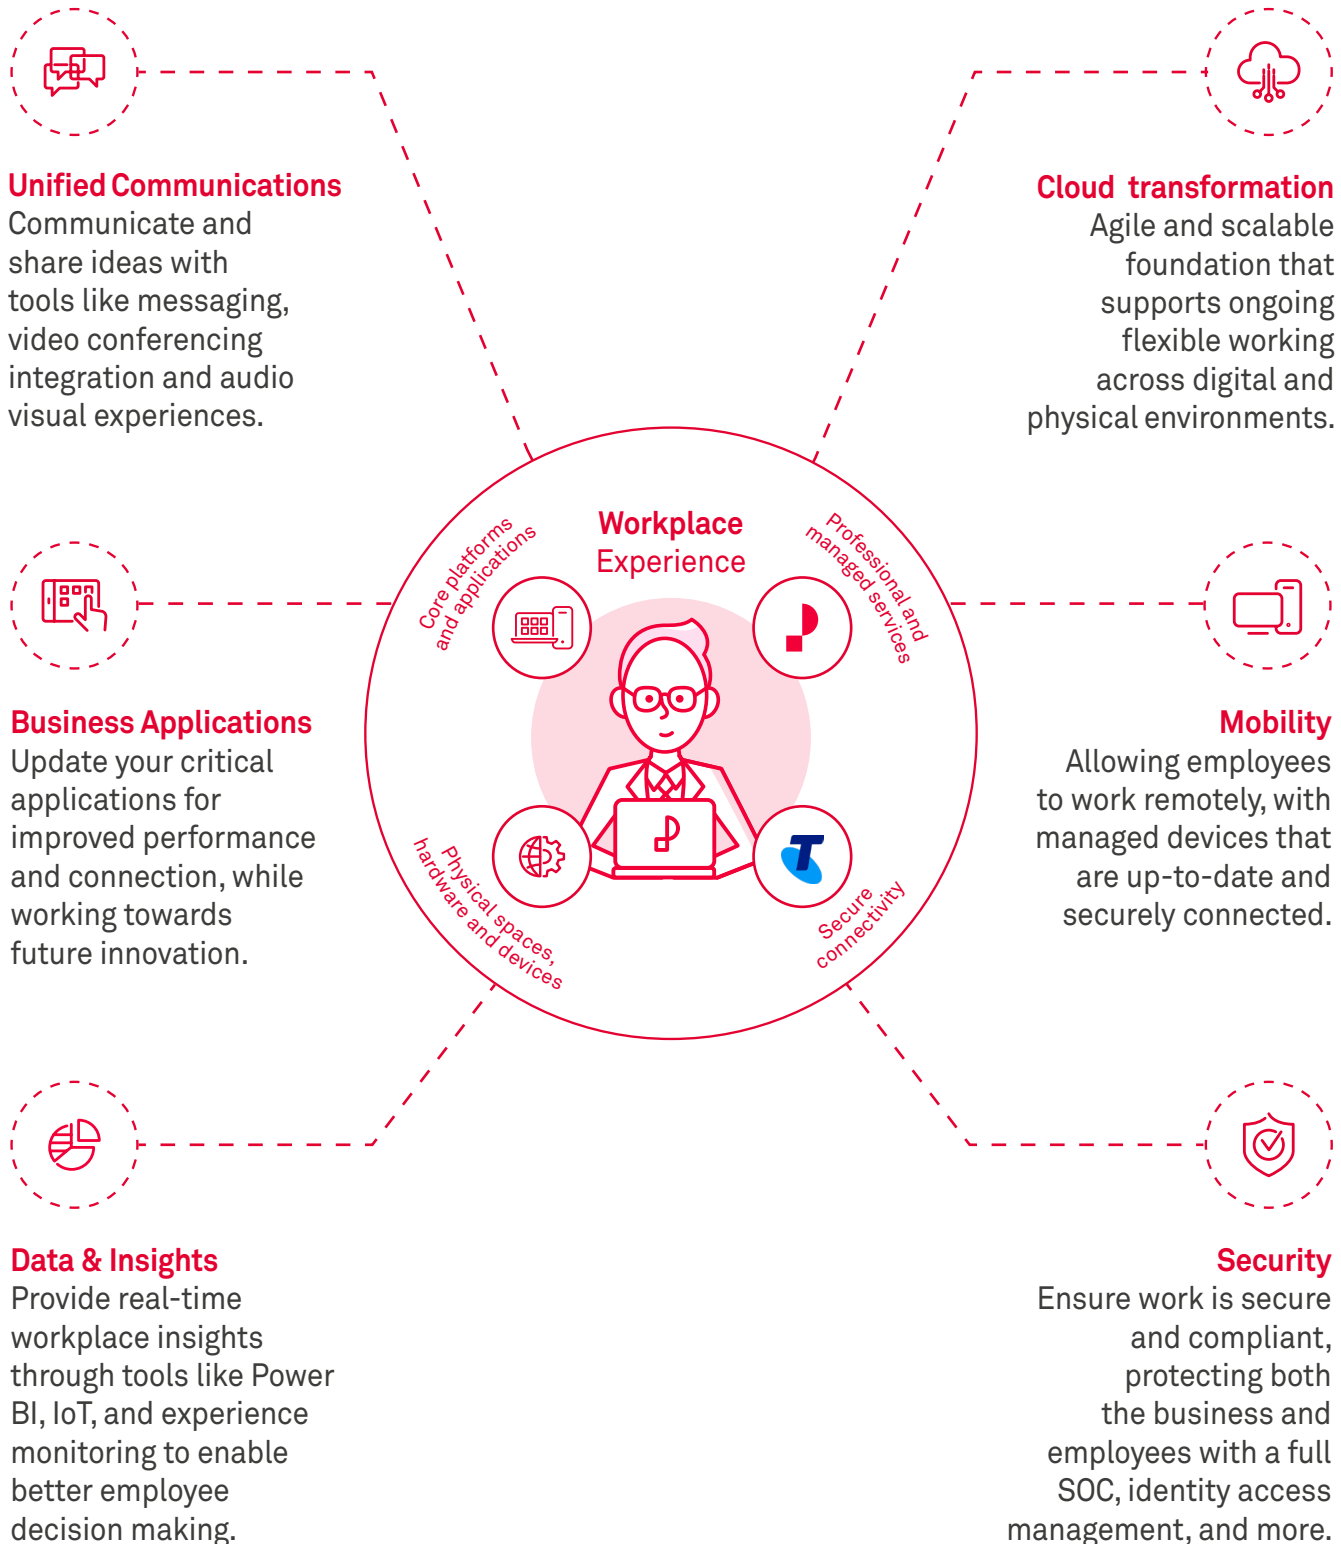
Unified Communications
Communicate and share ideas with tools like messaging, video conferencing integration and audio visual experiences.

Cloud transformation
Agile and scalable foundation that supports ongoing flexible working across digital and physical environments.

Workplace Experience

Core platforms and applications

Professional and managed services

Physical spaces, hardware and devices

Secure connectivity

Business Applications
Update your critical applications for improved performance and connection, while working towards future innovation.

Mobility
Allowing employees to work remotely, with managed devices that are up-to-date and securely connected.

Data & Insights
Provide real-time workplace insights through tools like Power BI, IoT, and experience monitoring to enable better employee decision making.

Security
Ensure work is secure and compliant, protecting both the business and employees with a full SOC, identity access management, and more.